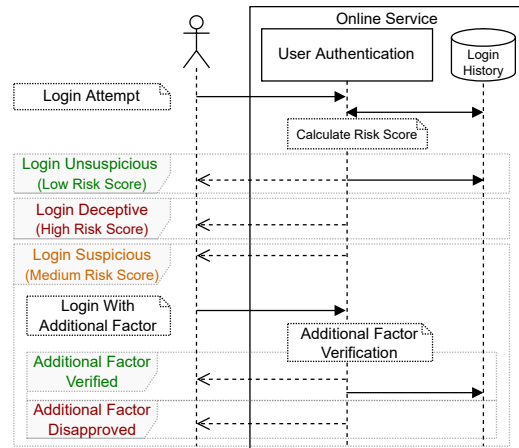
Online Service

User Authentication

Login History

Login Attempt

Calculate Risk Score

Login Unsuspicious (Low Risk Score)

Login Deceptive (High Risk Score)

Login Suspicious (Medium Risk Score)

Login With Additional Factor

Additional Factor Verification

Additional Factor Verified

Additional Factor Disapproved